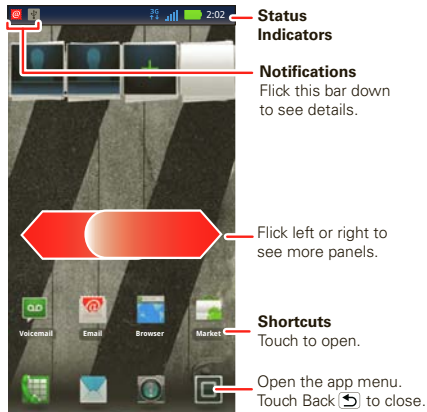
3G 2:02

Status Indicators

Notifications
Flick this bar down to see details.

Flick left or right to see more panels.

Voicemail Email Browser Market

Shortcuts
Touch to open.

Open the app menu. Touch Back to close.